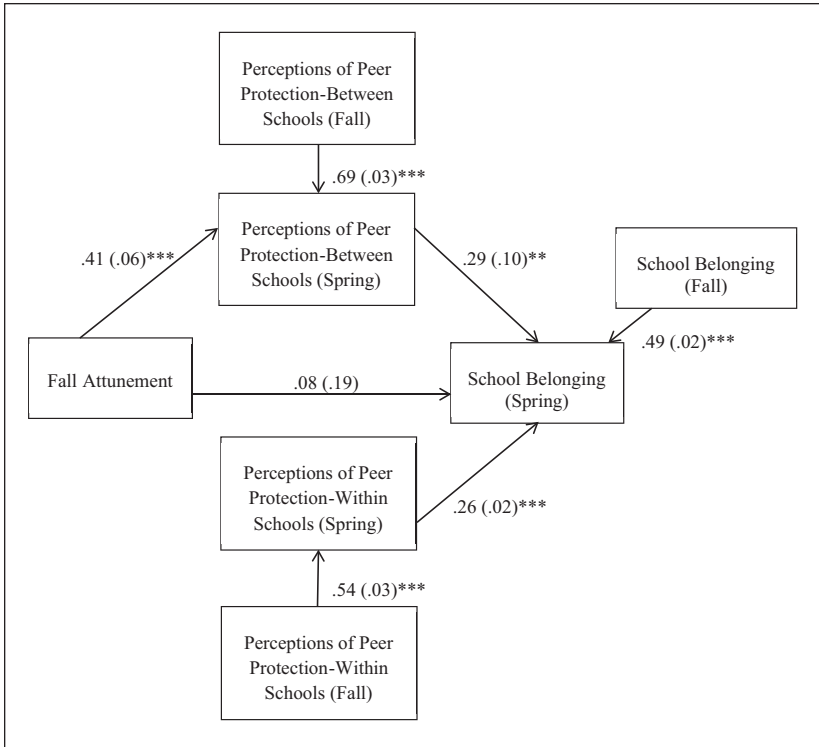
Perceptions of Peer Protection-Between Schools (Fall)

.69 (.03)***

.41 (.06)***

Perceptions of Peer Protection-Between Schools (Spring)

.29 (.10)**

School Belonging (Fall)

.49 (.02)***

Fall Attunement

.08 (.19)

School Belonging (Spring)

Perceptions of Peer Protection-Within Schools (Spring)

.26 (.02)***

.54 (.03)***

Perceptions of Peer Protection-Within Schools (Fall)